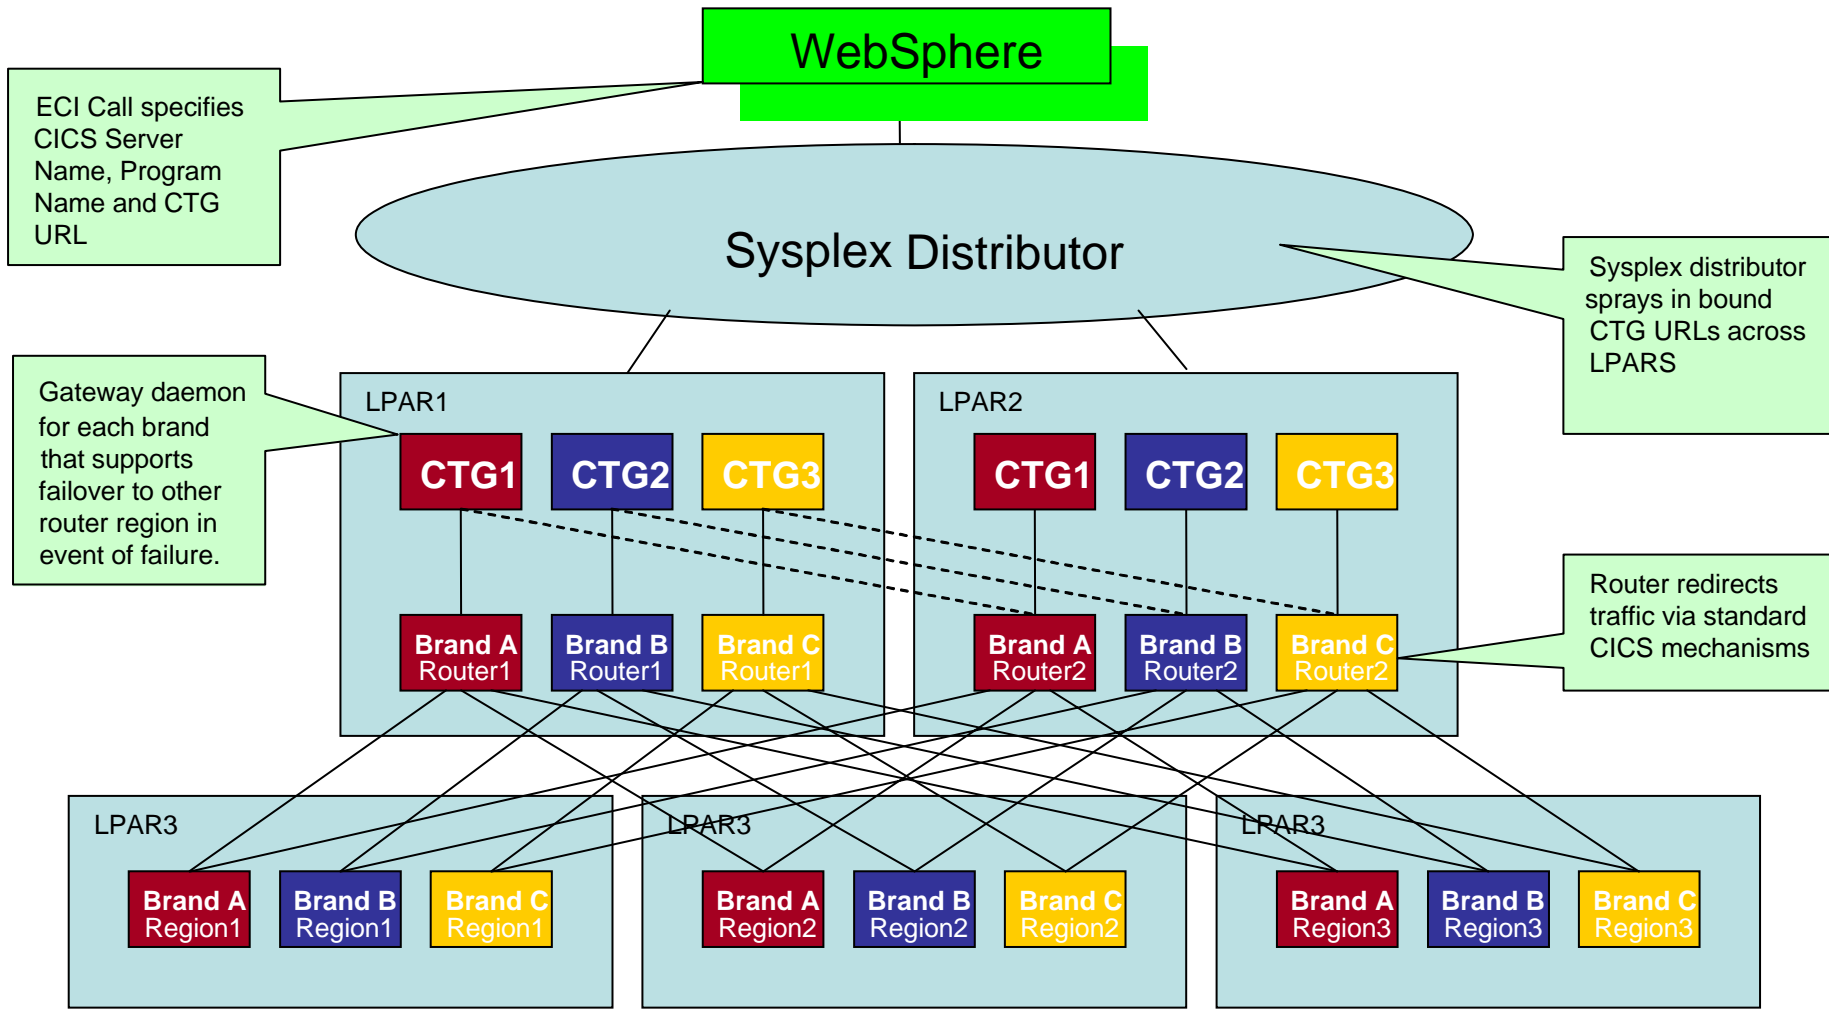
WebSphere

ECI Call specifies CICS Server Name, Program Name and CTG URL

Sysplex Distributor

Sysplex distributor sprays in bound CTG URLs across LPARS

Gateway daemon for each brand that supports failover to other router region in event of failure.

LPAR1

CTG1 CTG2 CTG3

Brand A Router1
Brand B Router1
Brand C Router1

LPAR2

CTG1 CTG2 CTG3

Brand A Router2
Brand B Router2
Brand C Router2

Router redirects traffic via standard CICS mechanisms

LPAR3

Brand A Region1
Brand B Region1
Brand C Region1

LPAR3

Brand A Region2
Brand B Region2
Brand C Region2

LPAR3

Brand A Region3
Brand B Region3
Brand C Region3